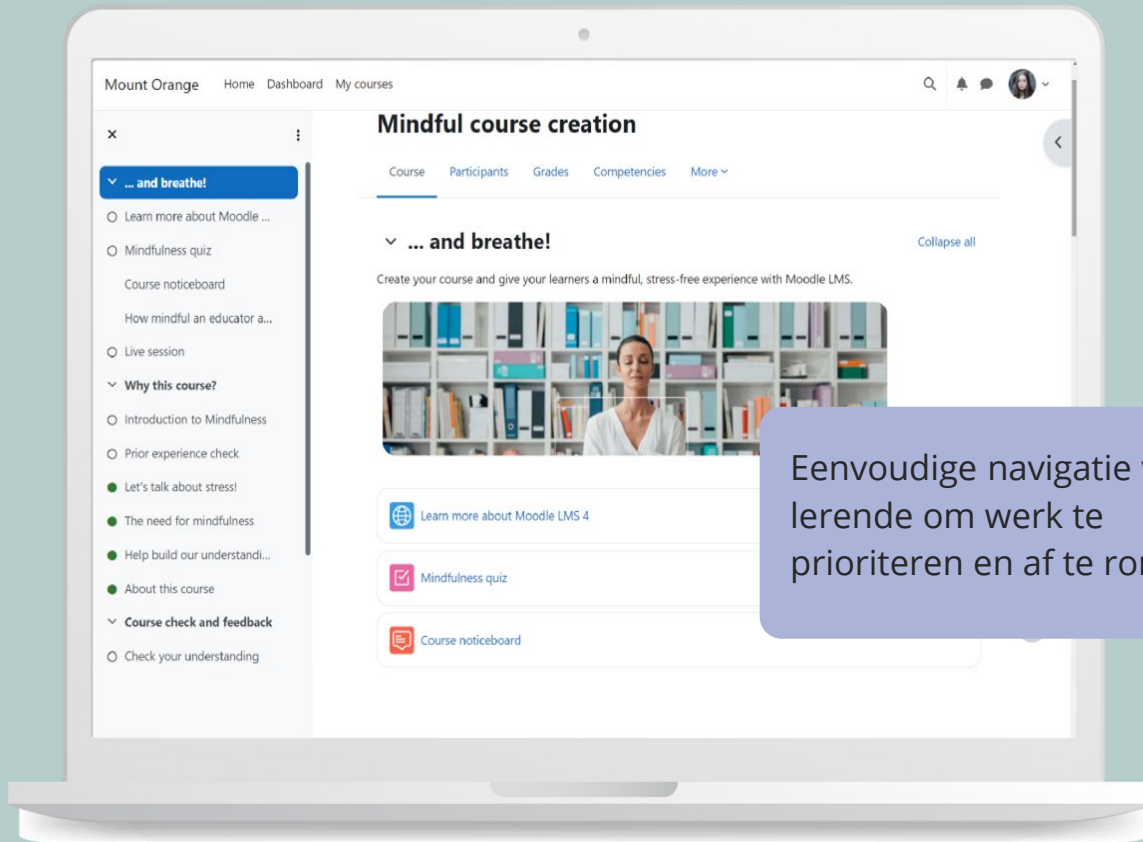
Mount Orange Home Dashboard My courses

×

... and breathe!
Learn more about Moodle ...
Mindfulness quiz
Course noticeboard
How mindful an educator a...
Live session
Why this course?
Introduction to Mindfulness
Prior experience check
Let's talk about stress!
The need for mindfulness
Help build our understandi...
About this course
Course check and feedback
Check your understanding

Mindful course creation

Course Participants Grades Competencies More

... and breathe!

Collapse all

Create your course and give your learners a mindful, stress-free experience with Moodle LMS.

Learn more about Moodle LMS 4

Mindfulness quiz

Course noticeboard

Eenvoudige navigatie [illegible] lerende om werk te prioriteren en af te ro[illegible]